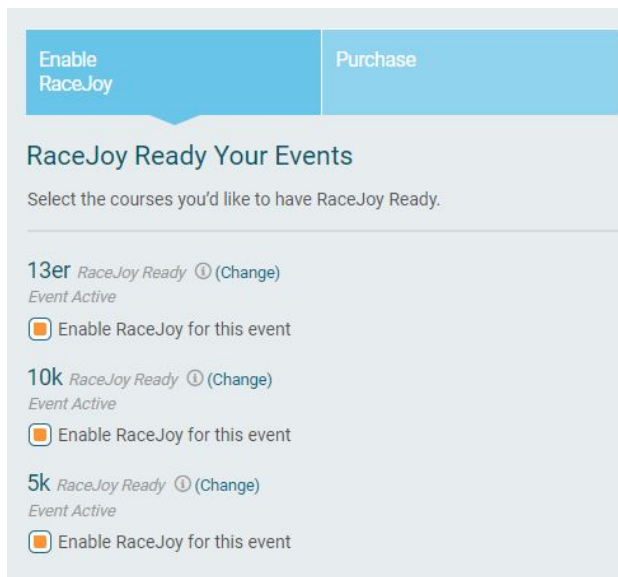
Enable RaceJoy

Purchase

RaceJoy Ready Your Events

Select the courses you'd like to have RaceJoy Ready.

13er RaceJoy Ready ⓘ (Change)
Event Active

Enable RaceJoy for this event

10k RaceJoy Ready ⓘ (Change)
Event Active

Enable RaceJoy for this event

5k RaceJoy Ready ⓘ (Change)
Event Active

Enable RaceJoy for this event